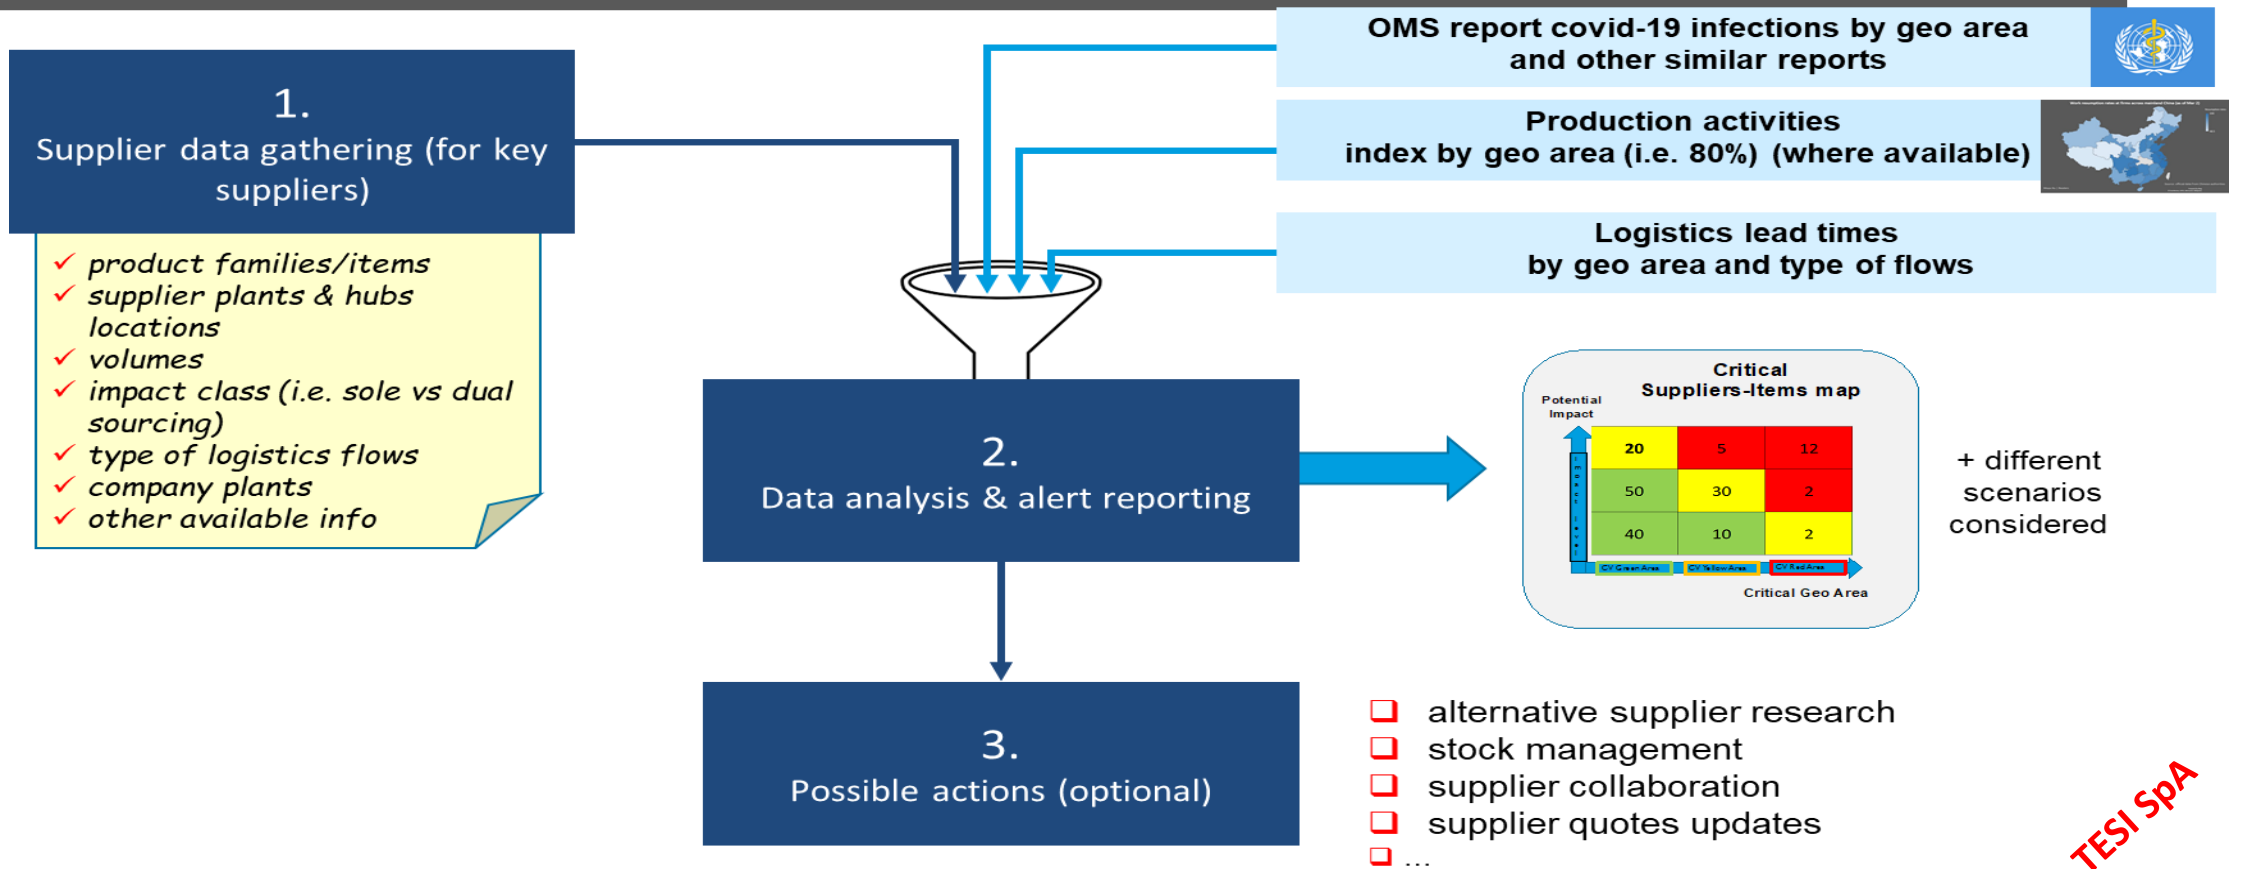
1.
Supplier data gathering (for key suppliers)

- product families/items
- supplier plants & hubs locations
- volumes
- impact class (i.e. sole vs dual sourcing)
- type of logistics flows
- company plants
- other available info

OMS report covid-19 infections by geo area and other similar reports

Production activities index by geo area (i.e. 80%) (where available)

Logistics lead times by geo area and type of flows

2.
Data analysis & alert reporting

Critical Suppliers-Items map

Potential Impact

| 20 | 5 | 12 |
|---|---|---|
| 50 | 30 | 2 |
| 40 | 10 | 2 |

CV Green Area CV Yellow Area CV Red Area

Critical Geo Area

+ different scenarios considered

3.
Possible actions (optional)

❑ alternative supplier research
❑ stock management
❑ supplier collaboration
❑ supplier quotes updates
❑ ...

TESI SpA